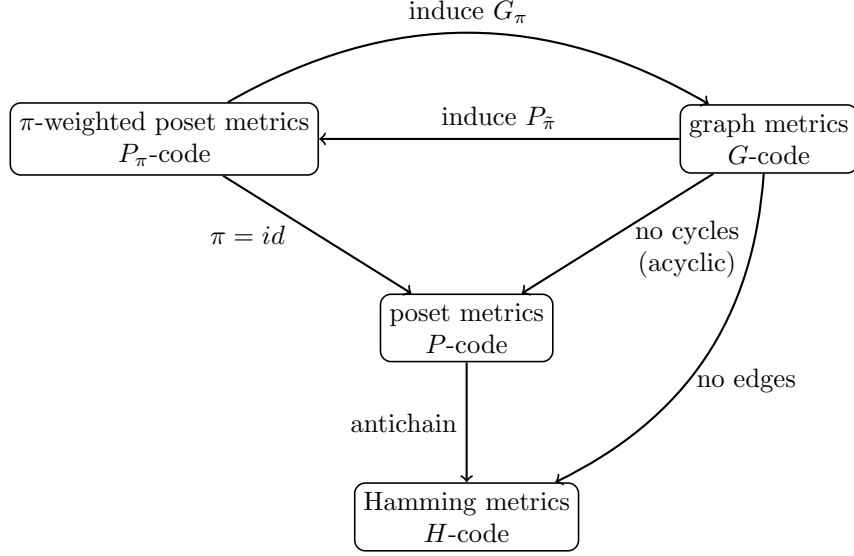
induce $G_\pi$

$\pi$-weighted poset metrics
$P_\pi$-code

induce $P_{\tilde{\pi}}$

graph metrics
$G$-code

$\pi = id$

no cycles
(acyclic)

poset metrics
$P$-code

no edges

antichain

Hamming metrics
$H$-code